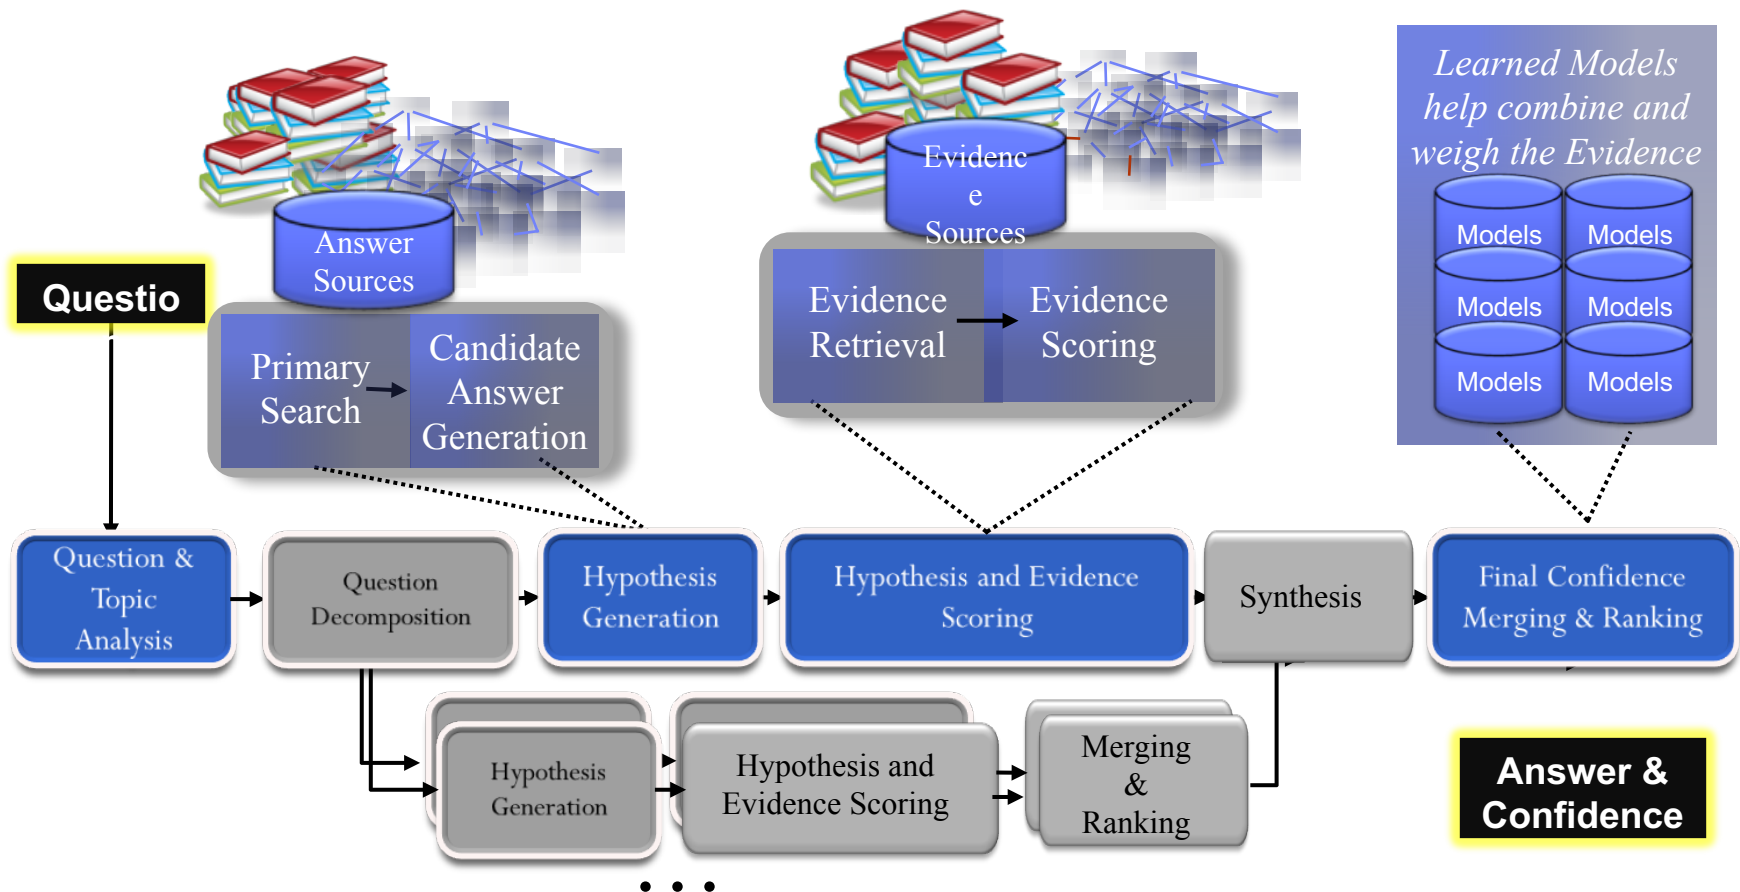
Learned Models help combine and weigh the Evidence

Models Models
Models Models
Models Models

Answer Sources

Evidenc e Sources

Questio

Primary Search

Candidate Answer Generation

Evidence Retrieval

Evidence Scoring

Question & Topic Analysis

Question Decomposition

Hypothesis Generation

Hypothesis and Evidence Scoring

Synthesis

Final Confidence Merging & Ranking

Hypothesis Generation

Hypothesis and Evidence Scoring

Merging & Ranking

Answer & Confidence

• • •